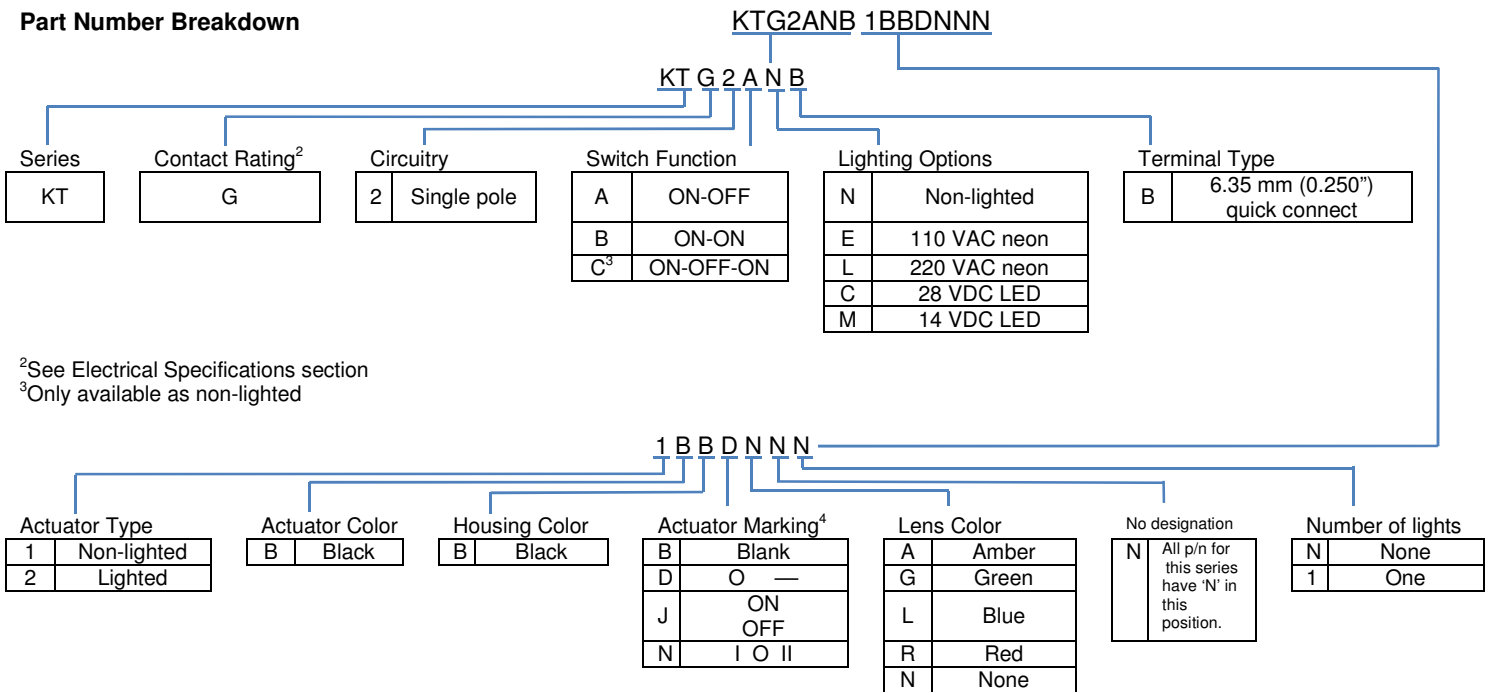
**Part Number Breakdown**

KTG2ANB 1BBDNNN

KT G 2 A N B

Series

| KT |

Contact Rating$^2$

| G |

Circuitry

| 2 | Single pole |

Switch Function

| A | ON-OFF |
|---|---|
| B | ON-ON |
| C$^3$ | ON-OFF-ON |

Lighting Options

| N | Non-lighted |
|---|---|
| E | 110 VAC neon |
| L | 220 VAC neon |
| C | 28 VDC LED |
| M | 14 VDC LED |

Terminal Type

| B | 6.35 mm (0.250") quick connect |

$^2$See Electrical Specifications section
$^3$Only available as non-lighted

1 B B D N N N

Actuator Type

| 1 | Non-lighted |
|---|---|
| 2 | Lighted |

Actuator Color

| B | Black |

Housing Color

| B | Black |

Actuator Marking$^4$

| B | Blank |
|---|---|
| D | O — |
| J | ON OFF |
| N | I O II |

Lens Color

| A | Amber |
|---|---|
| G | Green |
| L | Blue |
| R | Red |
| N | None |

No designation

| N | All p/n for this series have 'N' in this position. |

Number of lights

| N | None |
|---|---|
| 1 | One |